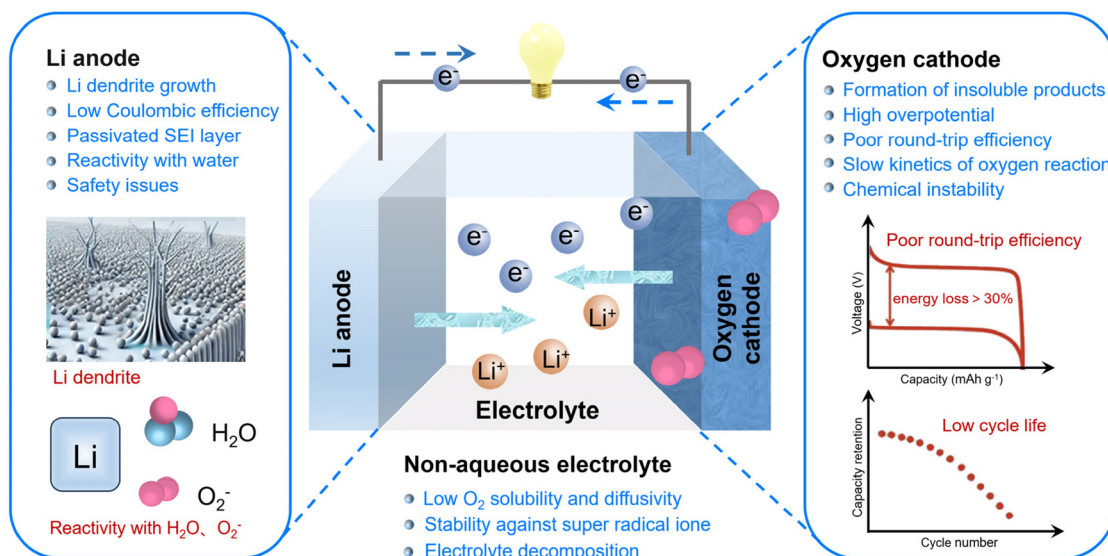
Li anode
Li dendrite growth
Low Coulombic efficiency
Passivated SEI layer
Reactivity with water
Safety issues

Li dendrite

Li

$H_2O$

$O_2^-$

Reactivity with $H_2O$、$O_2^-$

$e^-$ $e^-$

$e^-$ $e^-$ $e^-$ $e^-$

Li anode

$Li^+$ $Li^+$ $Li^+$

Electrolyte

Oxygen cathode

Non-aqueous electrolyte
Low $O_2$ solubility and diffusivity
Stability against super radical ione
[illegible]

Oxygen cathode
Formation of insoluble products
High overpotential
Poor round-trip efficiency
Slow kinetics of oxygen reaction
Chemical instability

Poor round-trip efficiency
Voltage (V)
energy loss > 30%
Capacity (mAh $g^{-1}$)

Low cycle life
Capacity retention
Cycle number